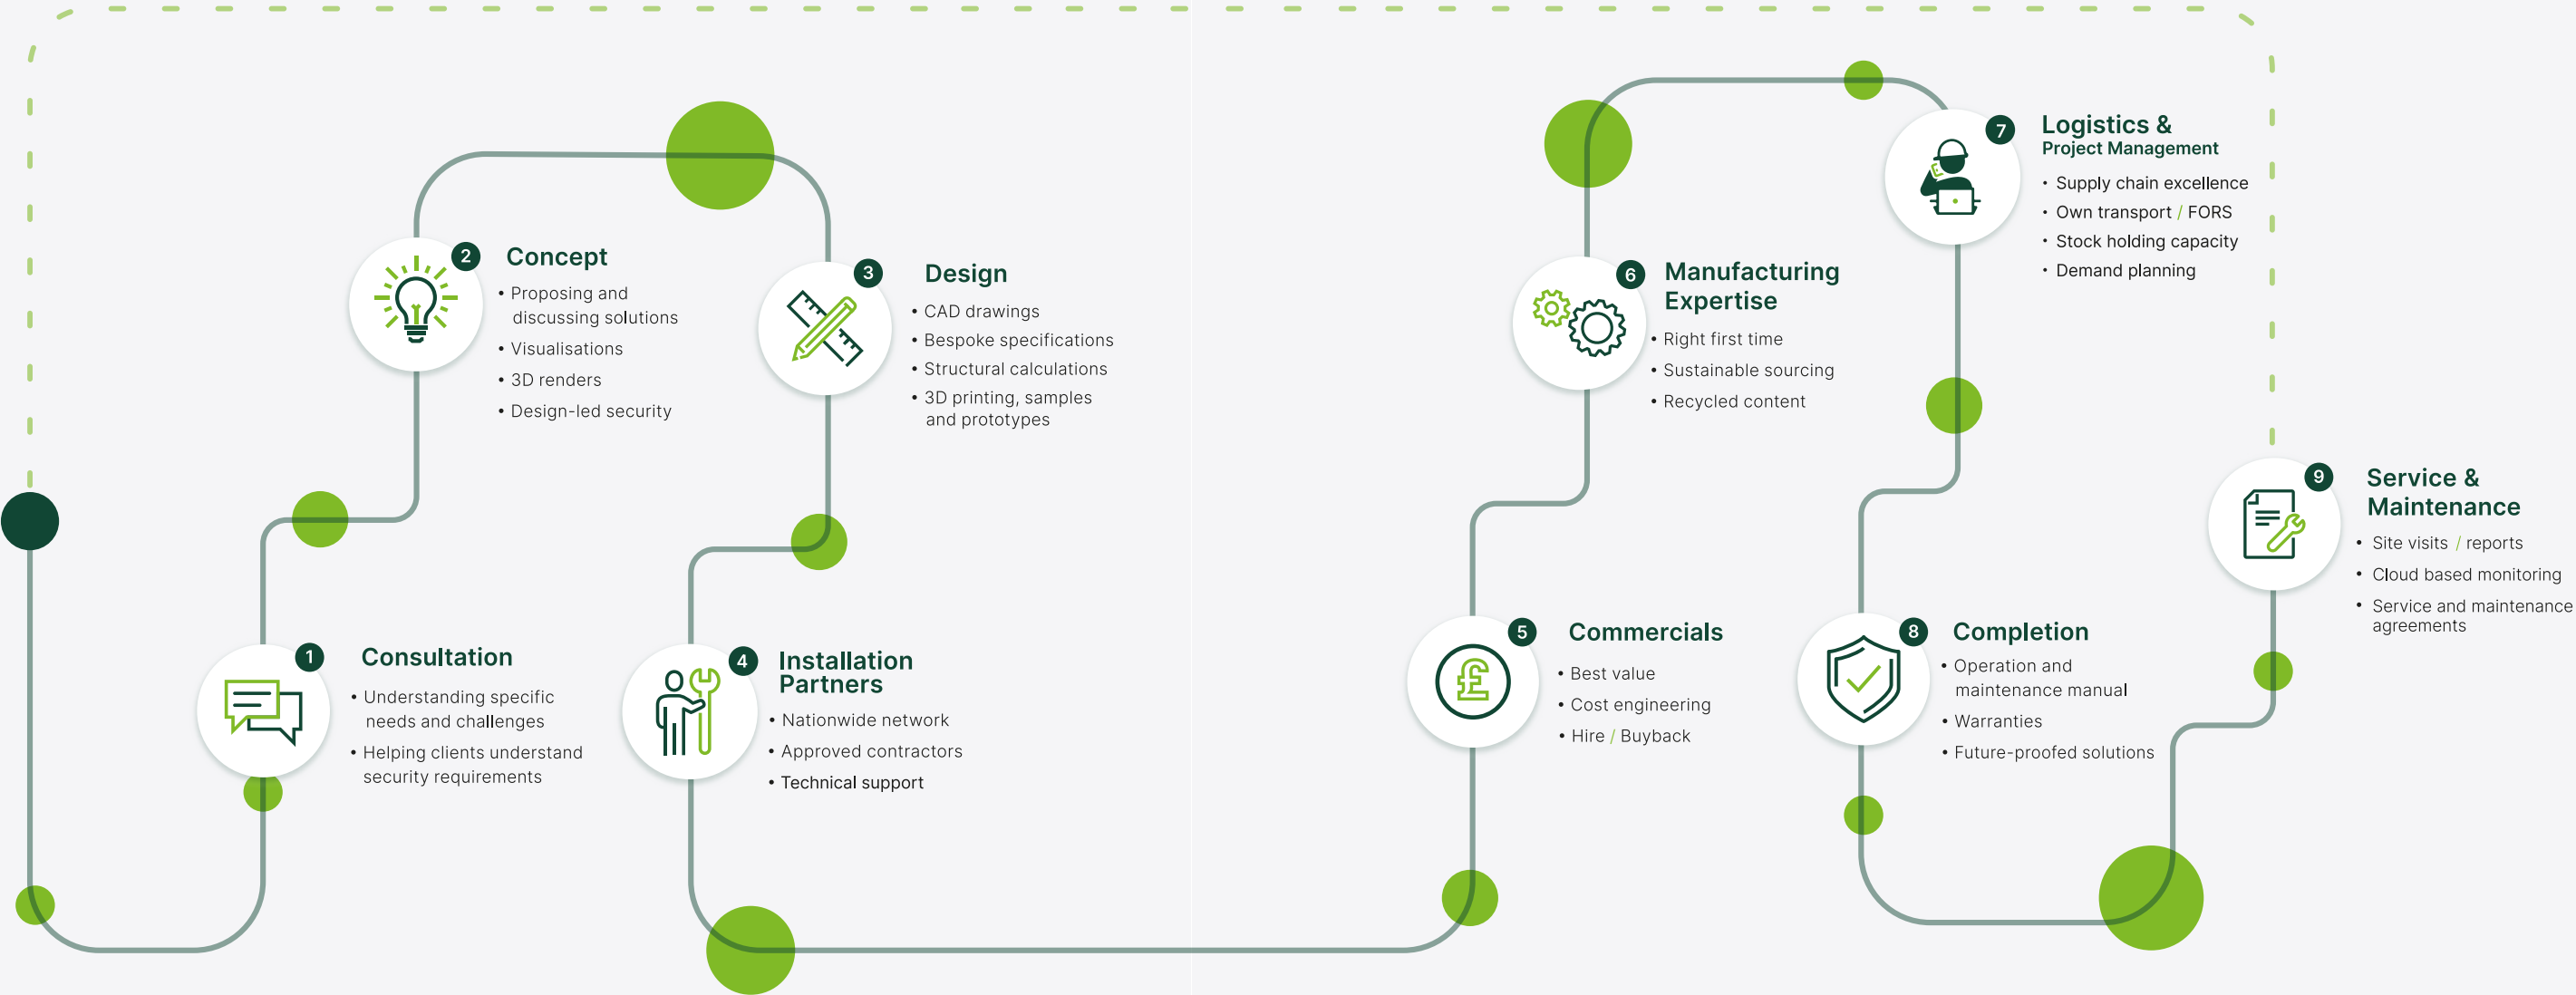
1
Consultation
• Understanding specific needs and challenges
• Helping clients understand security requirements

2
Concept
• Proposing and discussing solutions
• Visualisations
• 3D renders
• Design-led security

3
Design
• CAD drawings
• Bespoke specifications
• Structural calculations
• 3D printing, samples and prototypes

4
Installation Partners
• Nationwide network
• Approved contractors
• Technical support

5
Commercials
• Best value
• Cost engineering
• Hire / Buyback

6
Manufacturing Expertise
• Right first time
• Sustainable sourcing
• Recycled content

7
Logistics & Project Management
• Supply chain excellence
• Own transport / FORS
• Stock holding capacity
• Demand planning

8
Completion
• Operation and maintenance manual
• Warranties
• Future-proofed solutions

9
Service & Maintenance
• Site visits / reports
• Cloud based monitoring
• Service and maintenance agreements